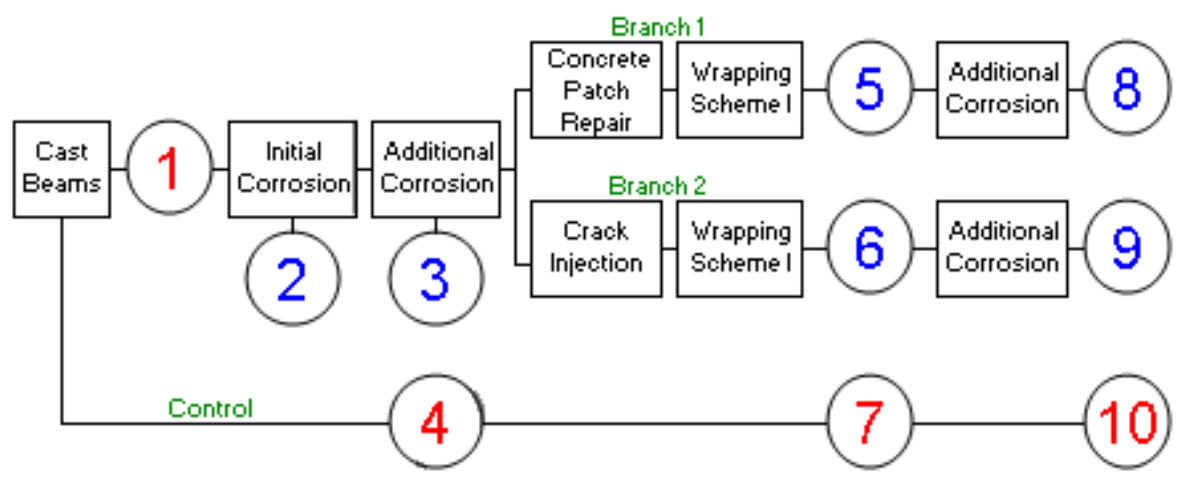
Branch 1

Cast Beams

1

Initial Corrosion

2

Additional Corrosion

3

Concrete Patch Repair

Wrapping Scheme I

5

Additional Corrosion

8

Branch 2

Crack Injection

Wrapping Scheme I

6

Additional Corrosion

9

Control

4

7

10